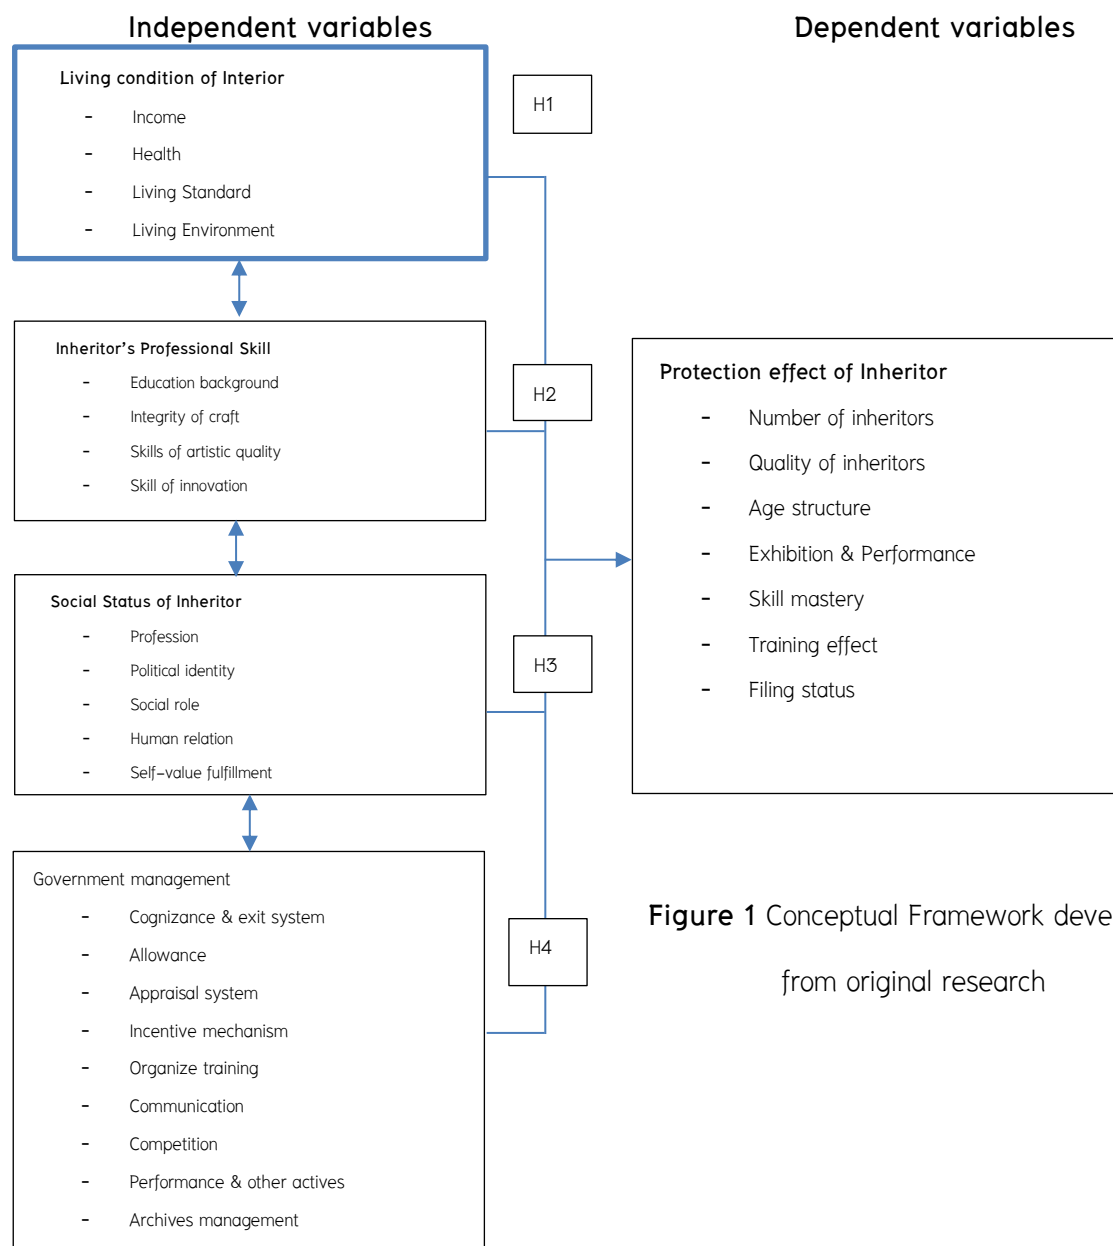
Independent variables

Dependent variables

Living condition of Interior

- Income
- Health
- Living Standard
- Living Environment

H1

Inheritor's Professional Skill

- Education background
- Integrity of craft
- Skills of artistic quality
- Skill of innovation

H2

Protection effect of Inheritor

- Number of inheritors
- Quality of inheritors
- Age structure
- Exhibition & Performance
- Skill mastery
- Training effect
- Filing status

Social Status of Inheritor

- Profession
- Political identity
- Social role
- Human relation
- Self-value fulfillment

H3

Government management

- Cognizance & exit system
- Allowance
- Appraisal system
- Incentive mechanism
- Organize training
- Communication
- Competition
- Performance & other actives
- Archives management

H4

Figure 1 Conceptual Framework deve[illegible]

from original research